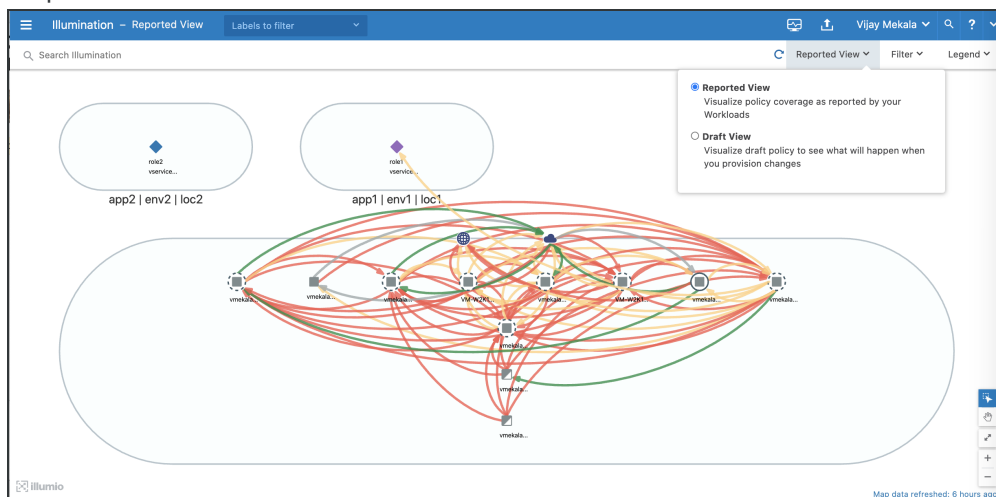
Illumination – Reported View

Labels to filter

Vijay Mekala

Search Illumination

Reported View

Filter

Legend

Reported View
Visualize policy coverage as reported by your Workloads

Draft View
Visualize draft policy to see what will happen when you provision changes

role2
vservice...

app2 | env2 | loc2

role1
vservice...

app1 | env1 | loc1

vmekala...

vmekala...

vmekala...

VM-W2K1...

vmekala...

VM-W2K1...

vmekala...

vmekala...

vmekala...

vmekala...

vmekala...

illumio

Map data refreshed: 6 hours ago